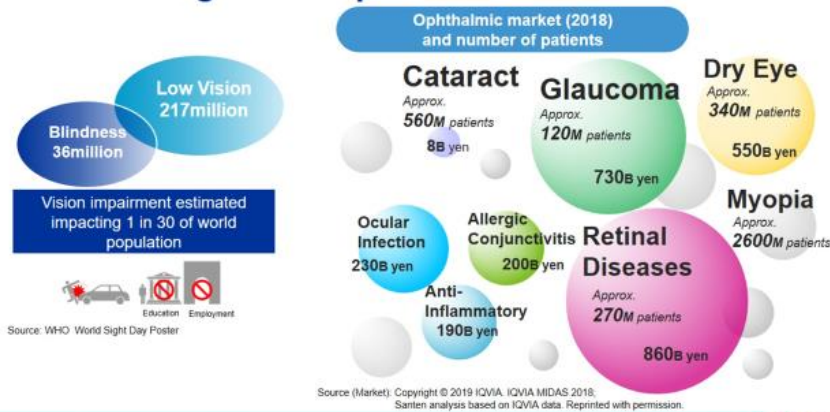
Low Vision 217million

Blindness 36million

Vision impairment estimated impacting 1 in 30 of world population

Education Employment

Source: WHO World Sight Day Poster

Ophthalmic market (2018) and number of patients

Cataract
Approx. 560M patients
8B yen

Glaucoma
Approx. 120M patients
730B yen

Dry Eye
Approx. 340M patients
550B yen

Myopia
Approx. 2600M patients

Ocular Infection
230B yen

Allergic Conjunctivitis
200B yen

Anti-Inflammatory
190B yen

Retinal Diseases
Approx. 270M patients
860B yen

Source (Market): Copyright © 2019 IQVIA. IQVIA MIDAS 2018; Santen analysis based on IQVIA data. Reprinted with permission.